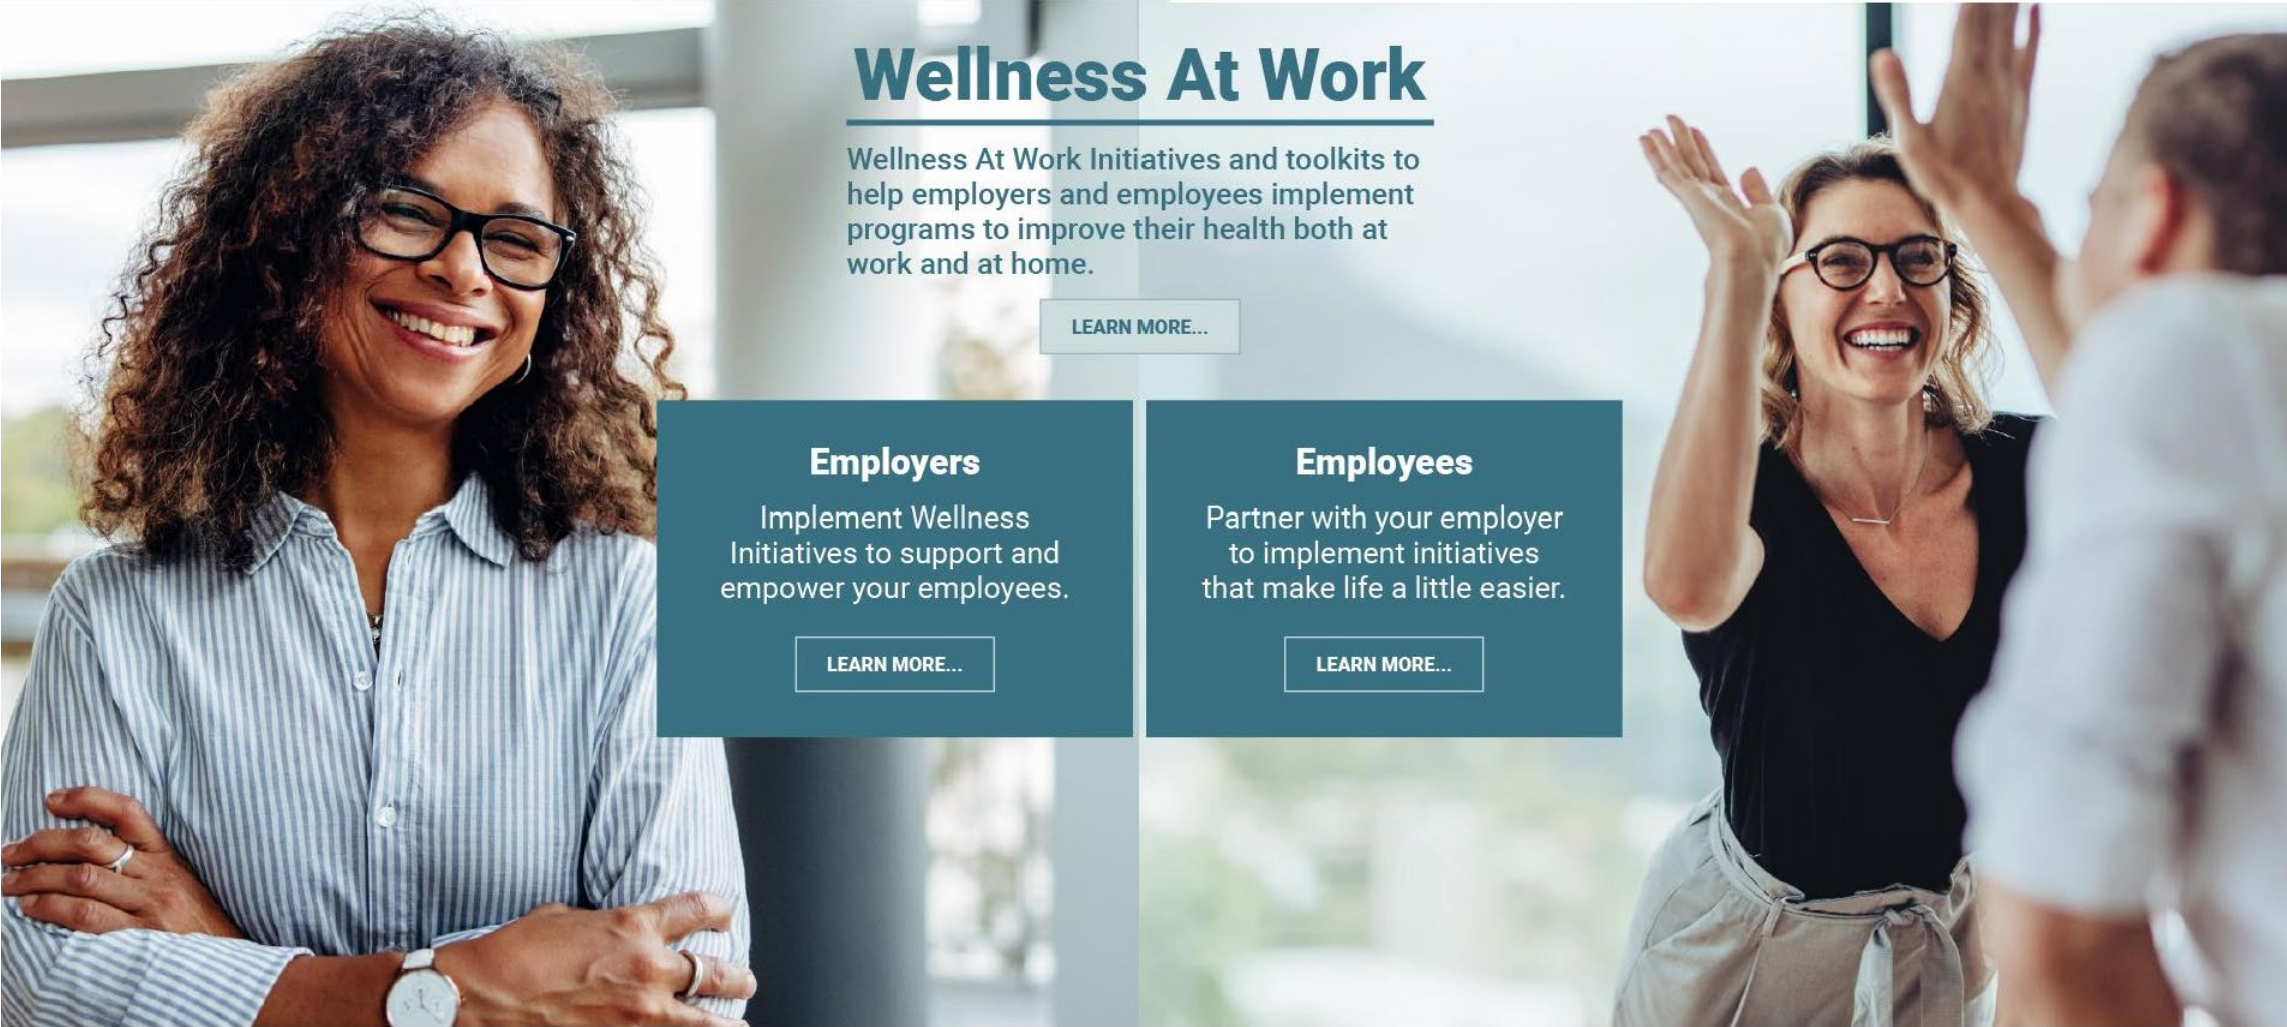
Wellness At Work

Wellness At Work Initiatives and toolkits to help employers and employees implement programs to improve their health both at work and at home.

LEARN MORE...

Employers

Implement Wellness Initiatives to support and empower your employees.

LEARN MORE...

Employees

Partner with your employer to implement initiatives that make life a little easier.

LEARN MORE...